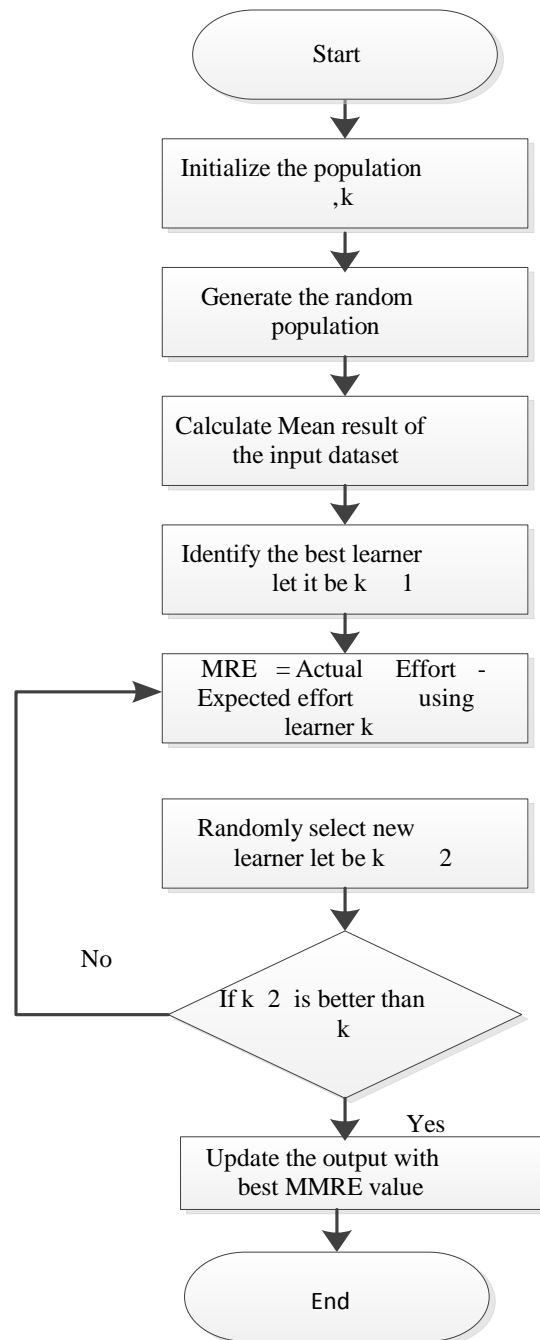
Start

Initialize the population ,k

Generate the random population

Calculate Mean result of the input dataset

Identify the best learner let it be k 1

MRE = Actual Effort - Expected effort using learner k

Randomly select new learner let be k 2

No

If k 2 is better than k

Yes

Update the output with best MMRE value

End